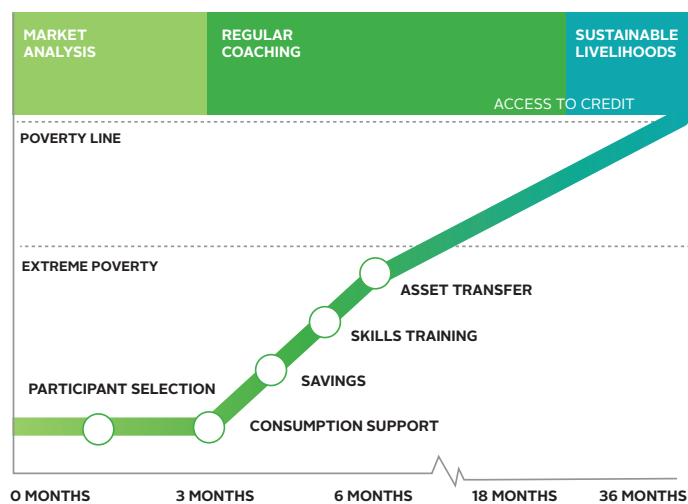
MARKET ANALYSIS

REGULAR COACHING

SUSTAINABLE LIVELIHOODS

ACCESS TO CREDIT

POVERTY LINE

EXTREME POVERTY

ASSET TRANSFER

SKILLS TRAINING

SAVINGS

PARTICIPANT SELECTION

CONSUMPTION SUPPORT

0 MONTHS

3 MONTHS

6 MONTHS

18 MONTHS

36 MONTHS